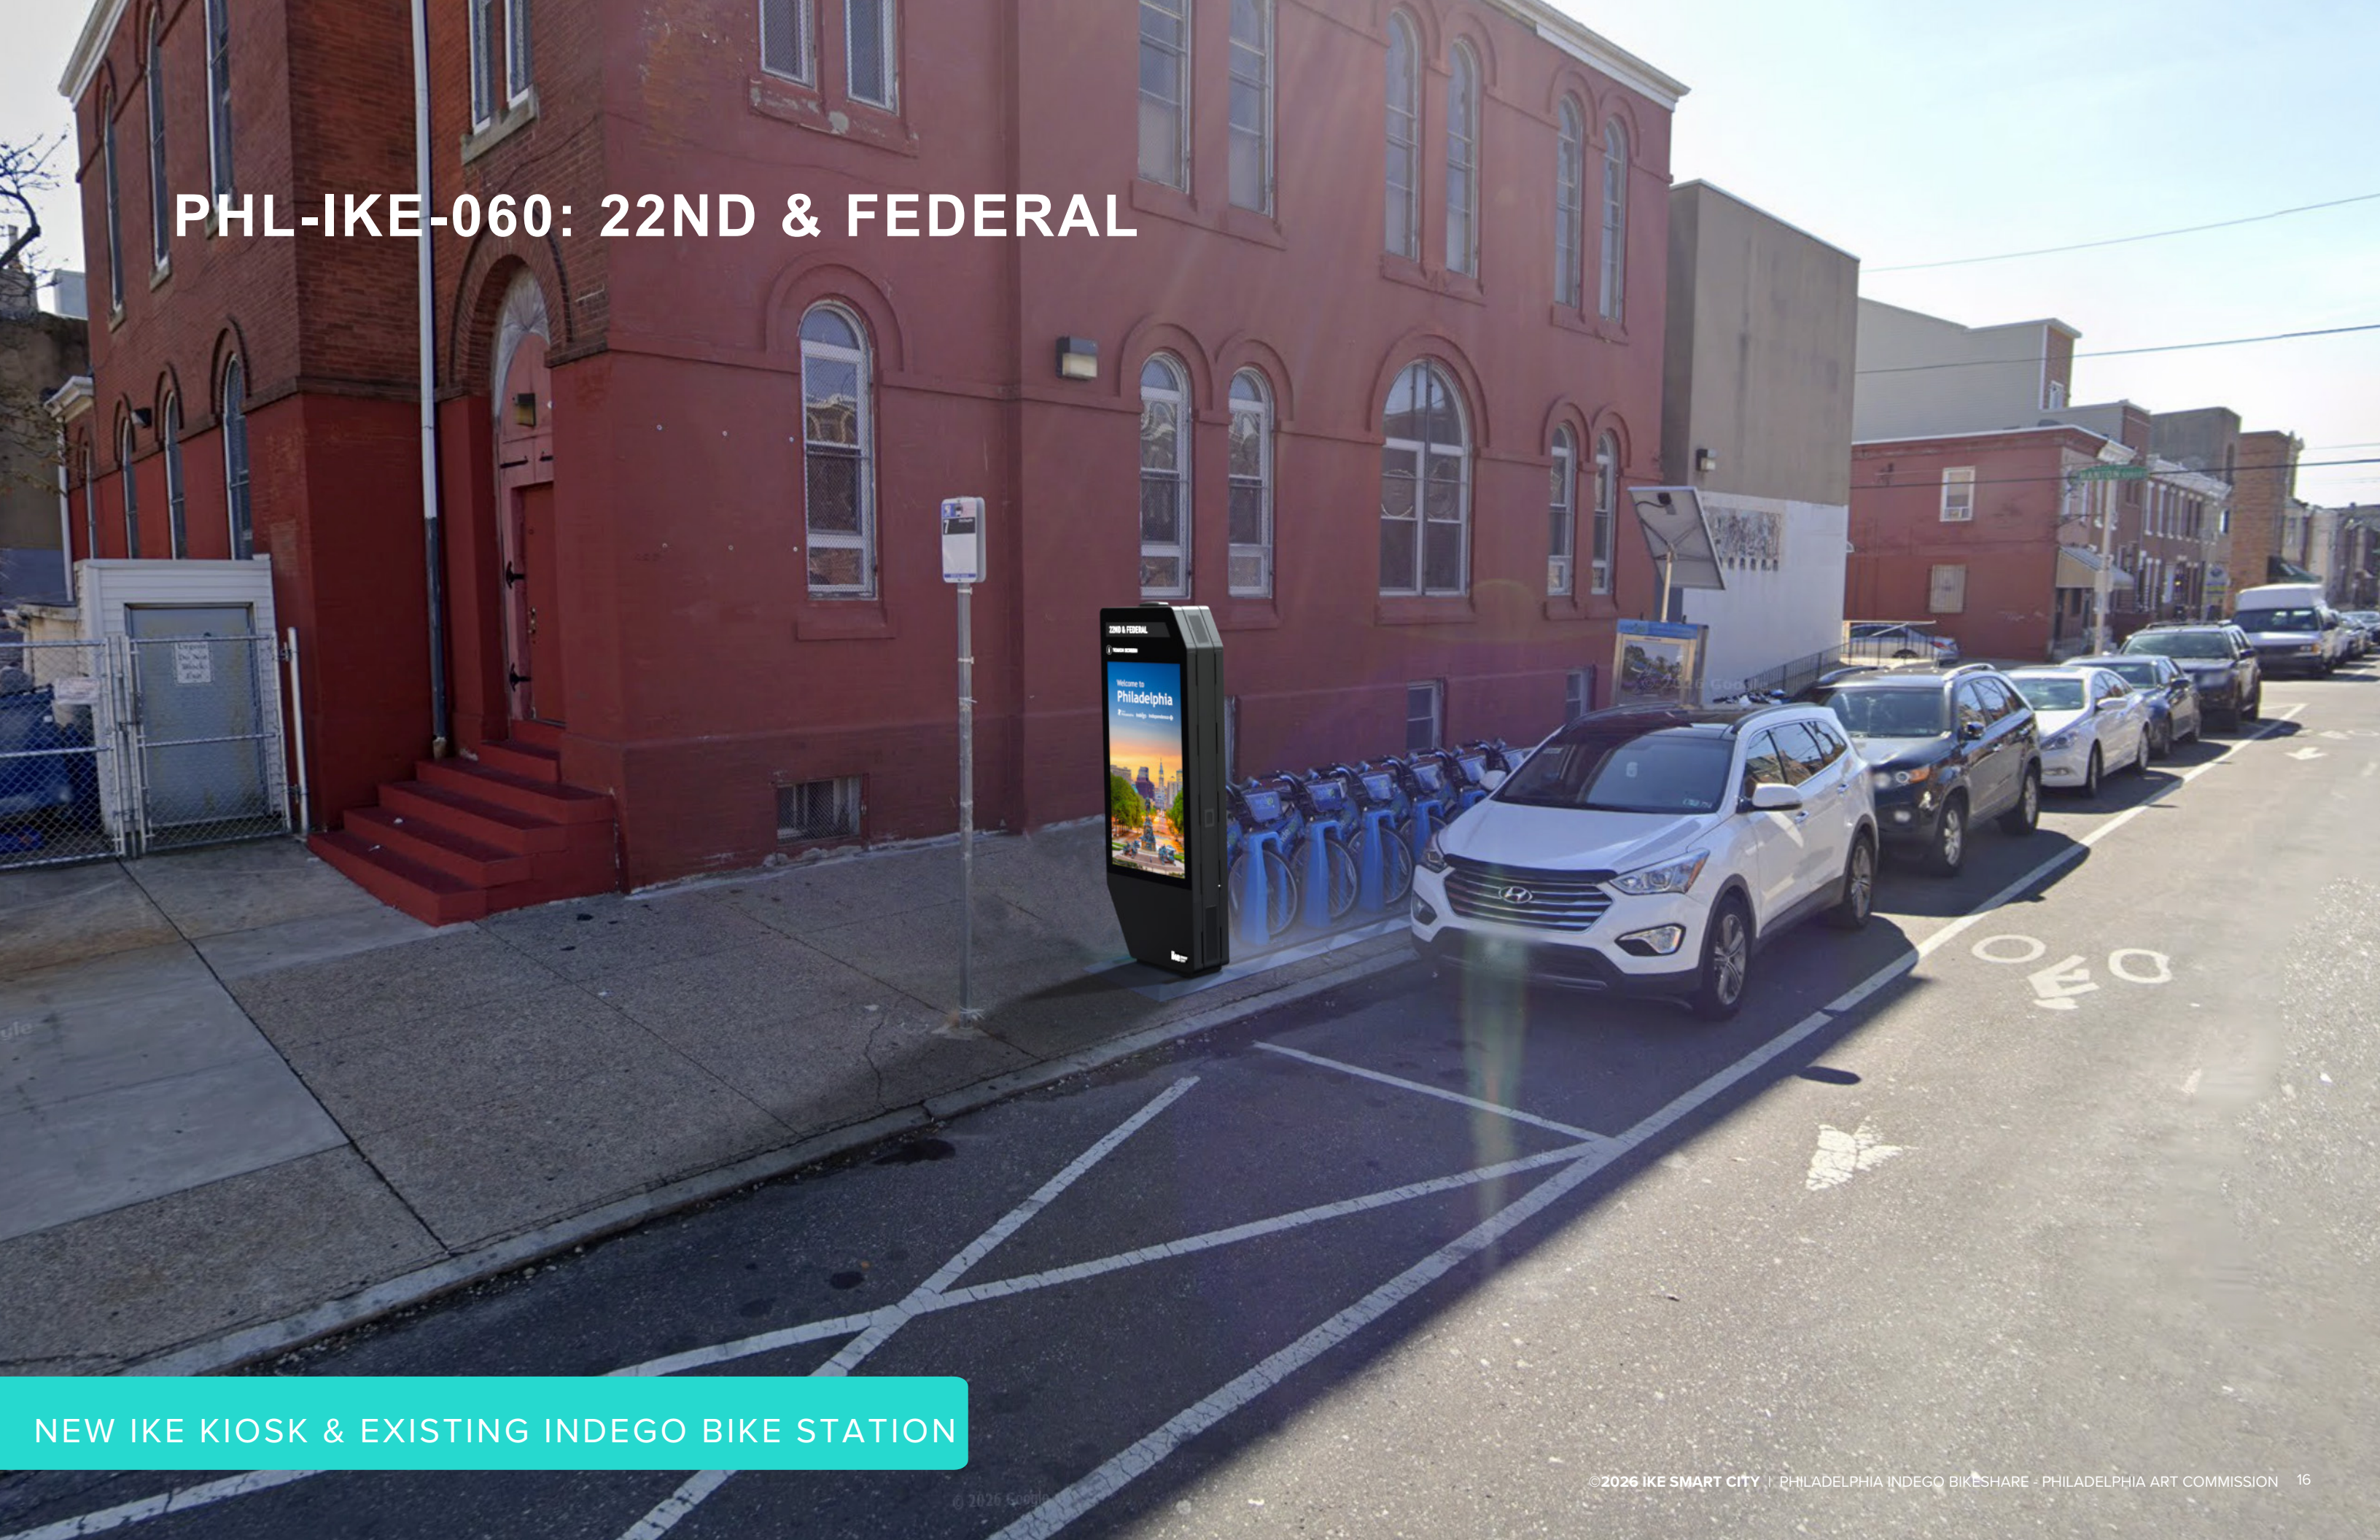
PHL-IKE-060: 22ND & FEDERAL

22ND & FEDERAL

Welcome to Philadelphia

NEW IKE KIOSK & EXISTING INDEGO BIKE STATION

©2026 IKE SMART CITY | PHILADELPHIA INDEGO BIKESHARE - PHILADELPHIA ART COMMISSION 16